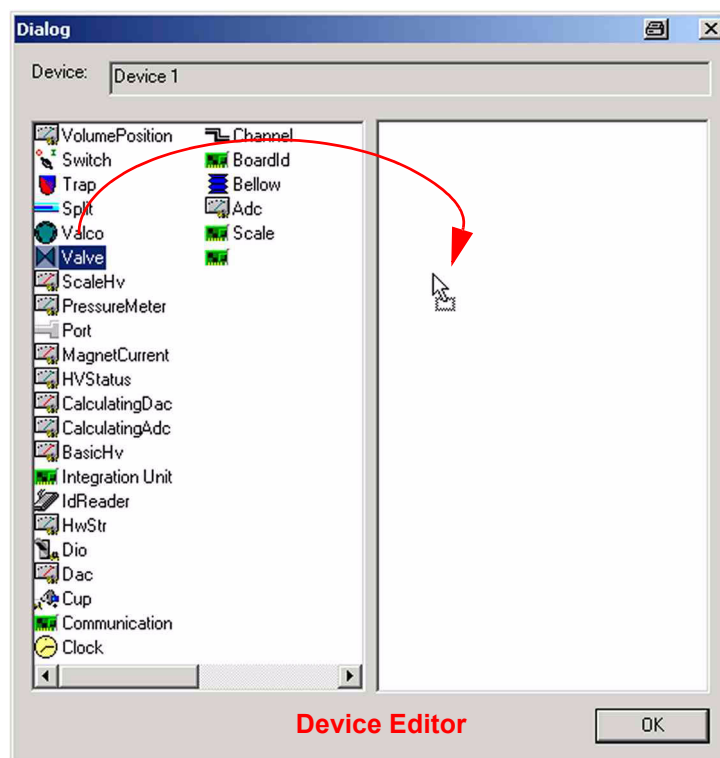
Dialog

Device: Device 1

VolumePosition
Switch
Trap
Split
Valco
Valve
ScaleHv
PressureMeter
Port
MagnetCurrent
HVStatus
CalculatingDac
CalculatingAdc
BasicHv
Integration Unit
IdReader
HwStr
Dio
Dac
Cup
Communication
Clock

Channel
BoardId
Bellow
Adc
Scale

Device Editor

OK